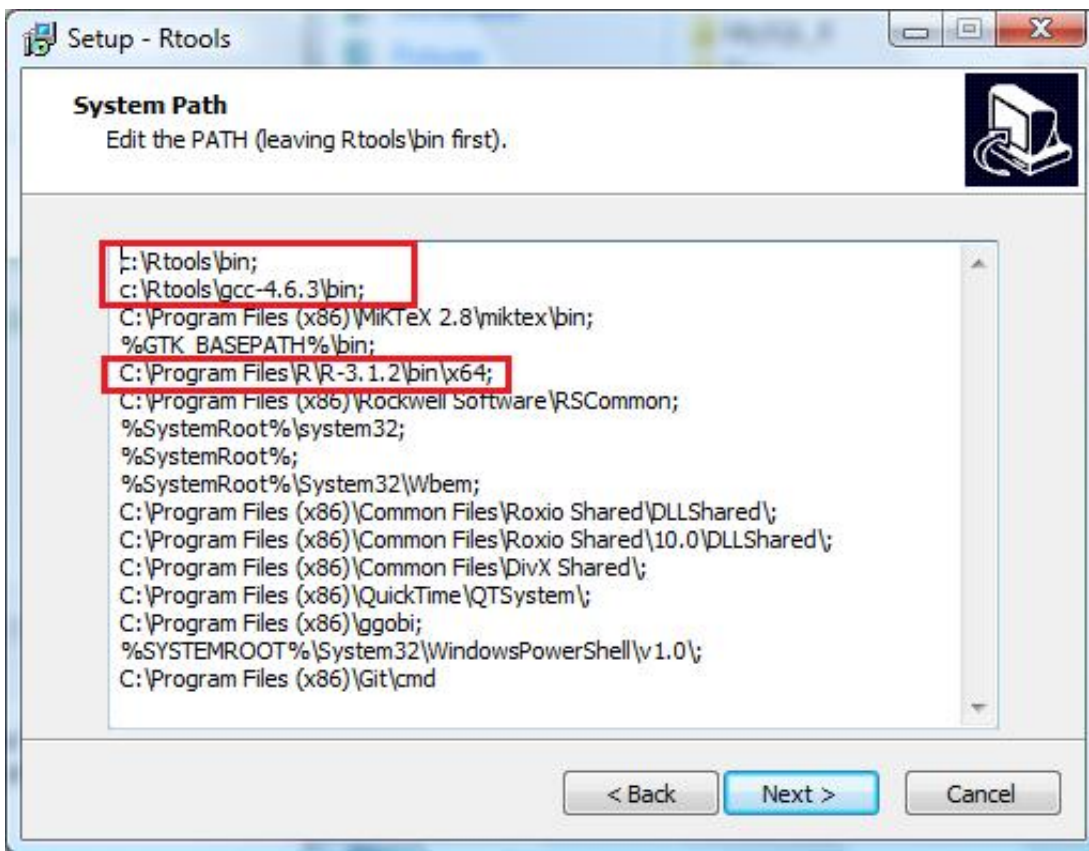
Setup - Rtools

System Path
Edit the PATH (leaving Rtools\bin first).

c:\Rtools\bin;
c:\Rtools\gcc-4.6.3\bin;
C:\Program Files (x86)\MiKTeX 2.8\miktex\bin;
%GTK_BASEPATH%\bin;
C:\Program Files\R\R-3.1.2\bin\x64;
C:\Program Files (x86)\Rockwell Software\RSCommon;
%SystemRoot%\system32;
%SystemRoot%;
%SystemRoot%\System32\Wbem;
C:\Program Files (x86)\Common Files\Roxio Shared\DLLShared\;
C:\Program Files (x86)\Common Files\Roxio Shared\10.0\DLLShared\;
C:\Program Files (x86)\Common Files\DivX Shared\;
C:\Program Files (x86)\QuickTime\QTSystem\;
C:\Program Files (x86)\ggobi;
%SYSTEMROOT%\System32\WindowsPowerShell\v1.0\;
C:\Program Files (x86)\Git\cmd

< Back
Next >
Cancel